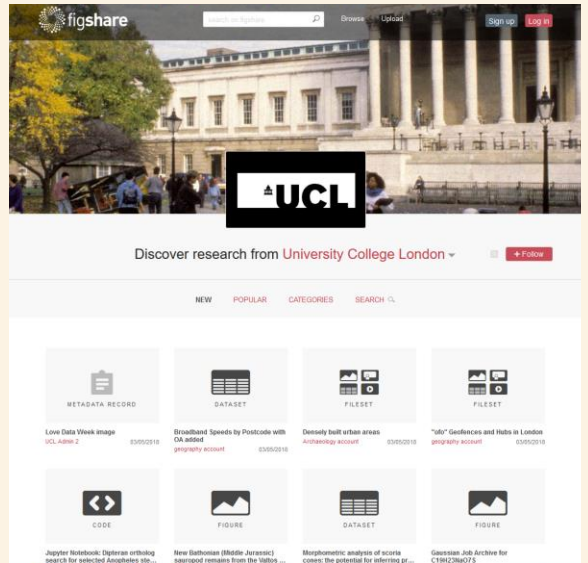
figshare
search on figshare
Browse
Upload
Sign up
Log in

UCL

Discover research from University College London
+ Follow

NEW
POPULAR
CATEGORIES
SEARCH

METADATA RECORD
Love Data Week image
UCL Admin 2
03/05/2018

DATASET
Broadband Speeds by Postcode with OA added
geography account
03/05/2018

FILESET
Densely built urban areas
Archaeology account
03/05/2018

FILESET
"ufo" Geofences and Hubs in London
geography account
03/05/2018

CODE
Jupyter Notebook: Dipteran ortholog search for selected Anopheles ste...

FIGURE
New Bathonian (Middle Jurassic) sauropod remains from the Vallos ...

DATASET
Morphometric analysis of scoria cones: the potential for inferring pr...

FIGURE
Gaussian Job Archive for C19H23N4O7S